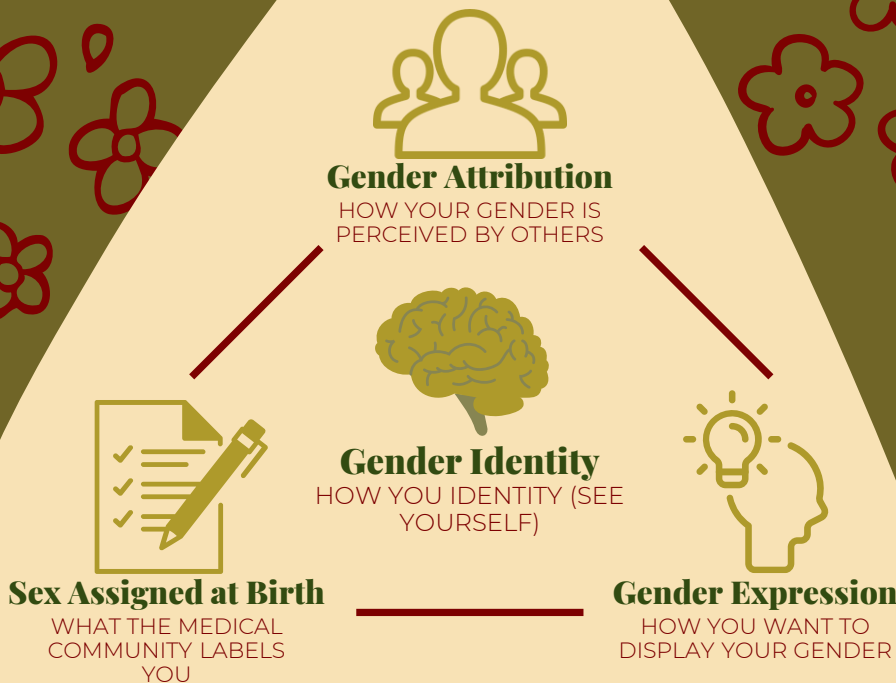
Gender Attribution
HOW YOUR GENDER IS PERCEIVED BY OTHERS

Gender Identity
HOW YOU IDENTITY (SEE YOURSELF)

Sex Assigned at Birth
WHAT THE MEDICAL COMMUNITY LABELS YOU

Gender Expression
HOW YOU WANT TO DISPLAY YOUR GENDER